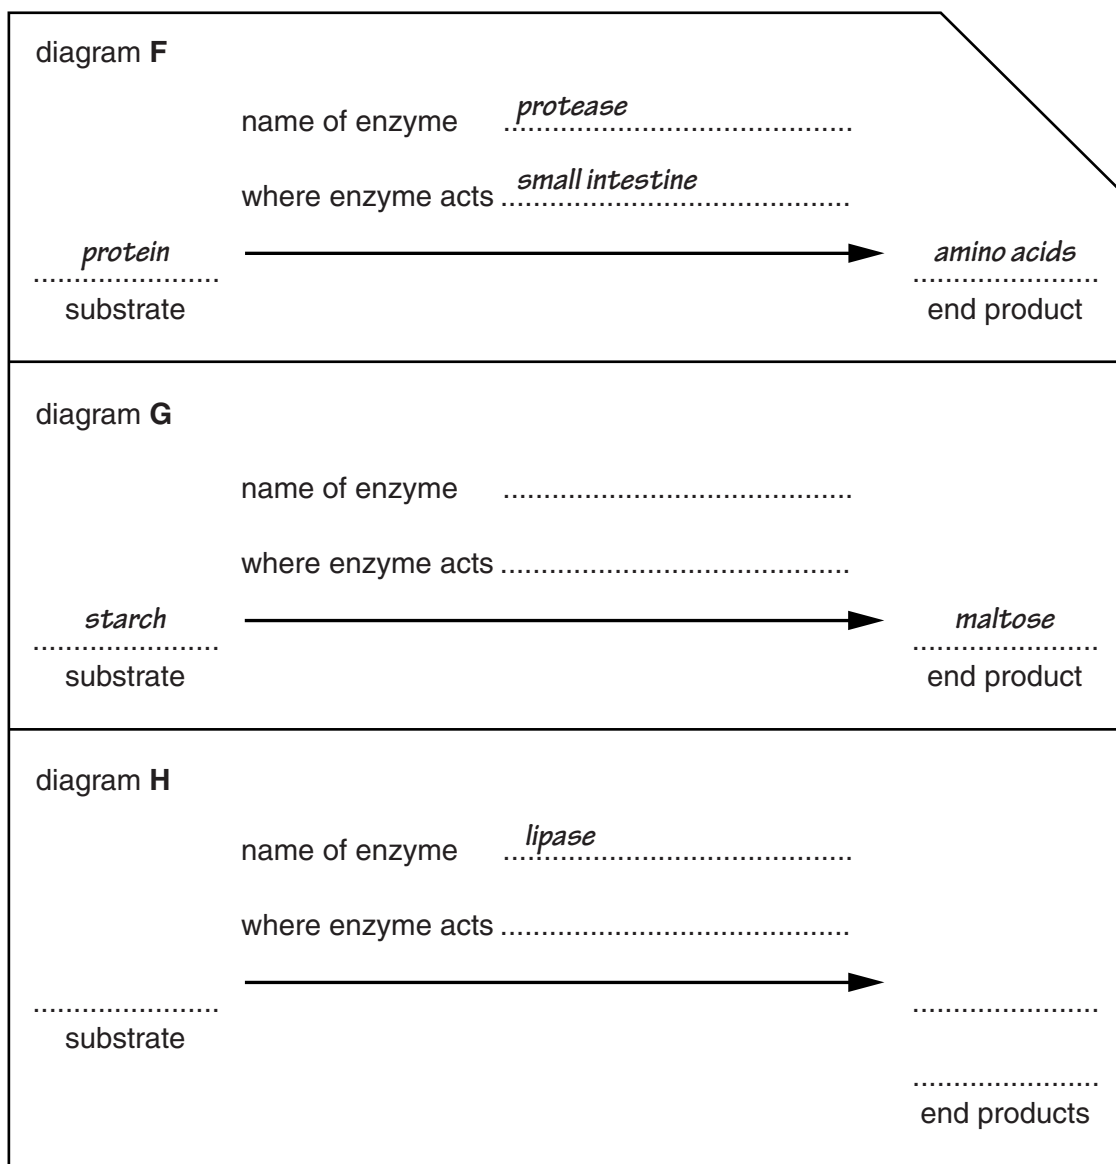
diagram **F**

name of enzyme protease

where enzyme acts small intestine

protein
substrate

amino acids
end product

diagram **G**

name of enzyme ..........................................

where enzyme acts ..........................................

starch
substrate

maltose
end product

diagram **H**

name of enzyme lipase

where enzyme acts ..........................................

......................
substrate

......................

......................
end products